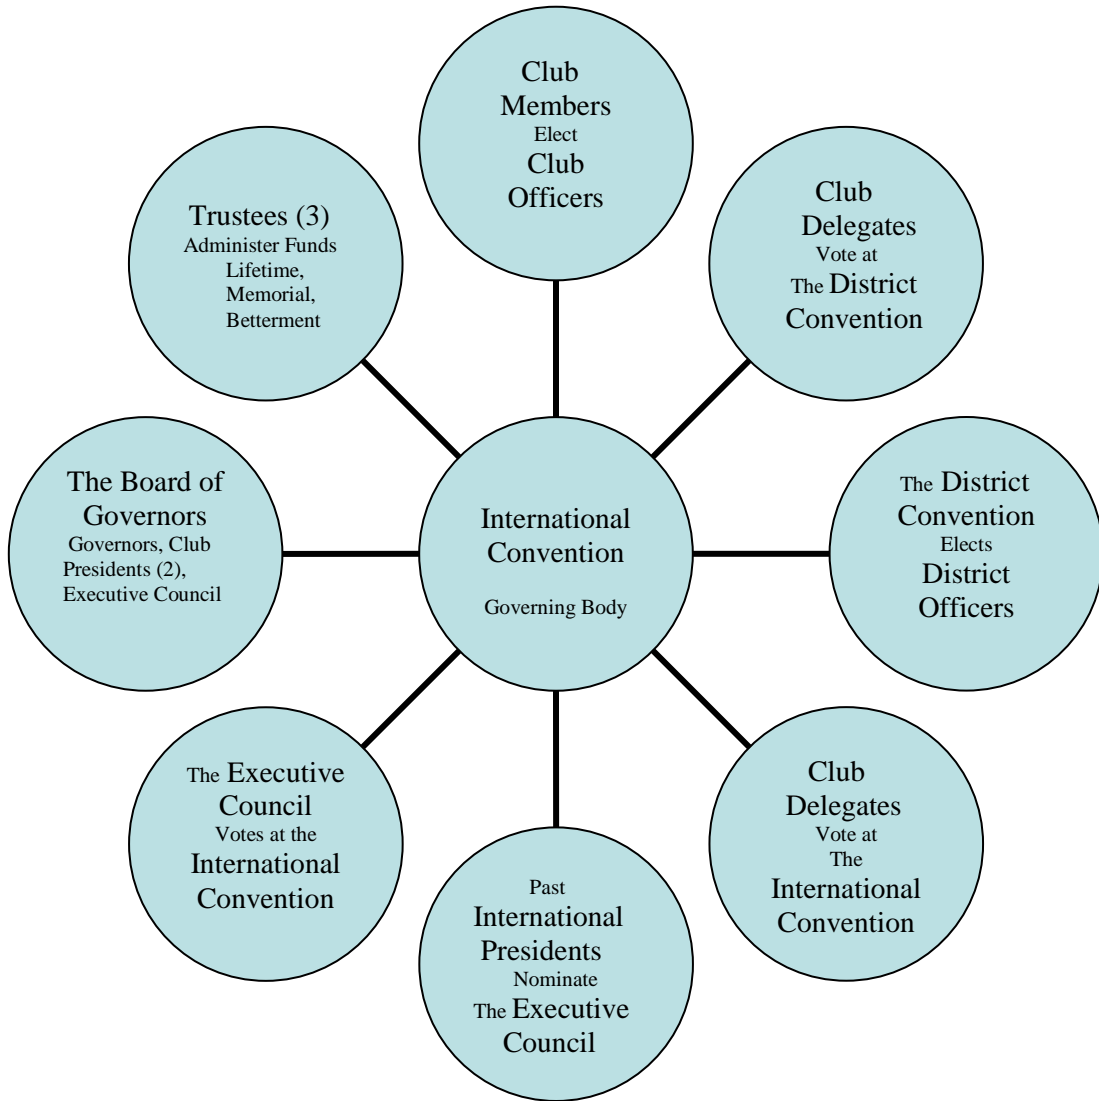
Club Members Elect Club Officers

Club Delegates Vote at The District Convention

Trustees (3) Administer Funds Lifetime, Memorial, Betterment

The Board of Governors Governors, Club Presidents (2), Executive Council

International Convention

Governing Body

The District Convention Elects District Officers

The Executive Council Votes at the International Convention

Past International Presidents Nominate The Executive Council

Club Delegates Vote at The International Convention